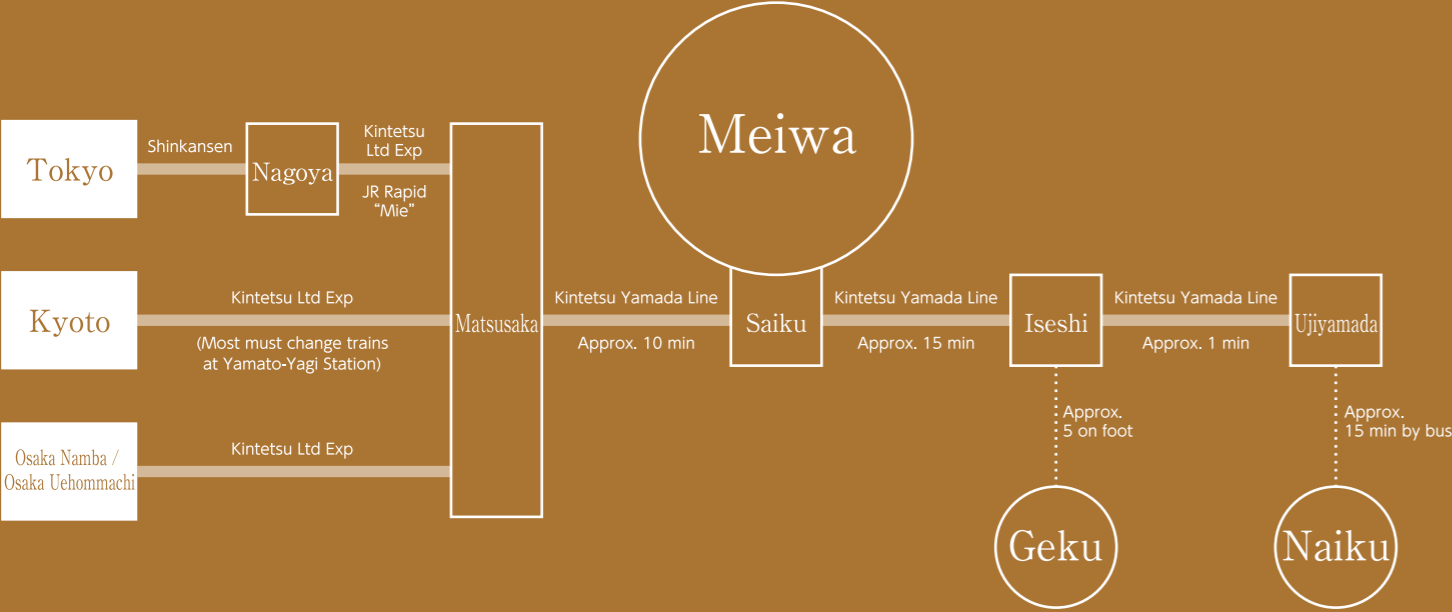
Meiwa

Tokyo

Shinkansen

Nagoya

Kintetsu Ltd Exp

JR Rapid "Mie"

Kyoto

Kintetsu Ltd Exp

(Most must change trains at Yamato-Yagi Station)

Osaka Namba / Osaka Uehommachi

Kintetsu Ltd Exp

Matsusaka

Kintetsu Yamada Line

Approx. 10 min

Saiku

Kintetsu Yamada Line

Approx. 15 min

Iseshi

Kintetsu Yamada Line

Approx. 1 min

Ujiyamada

Approx. 5 on foot

Approx. 15 min by bus

Geku

Naiku